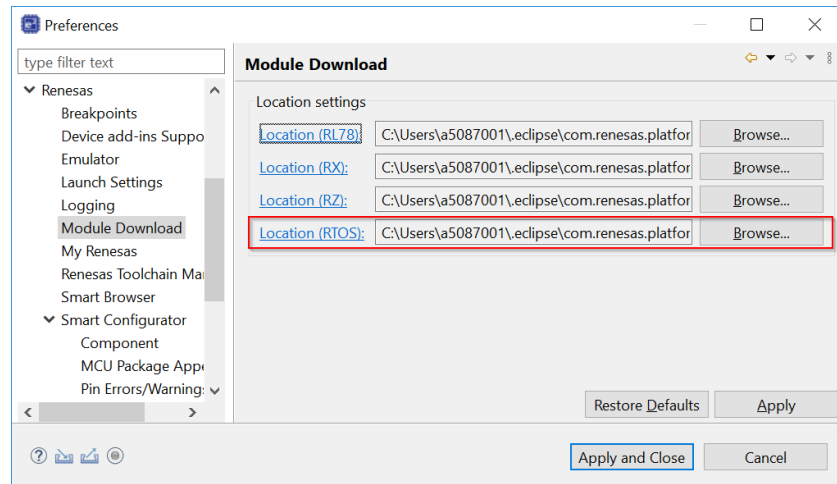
Preferences

type filter text

Renesas
Breakpoints
Device add-ins Suppo
Emulator
Launch Settings
Logging
Module Download
My Renesas
Renesas Toolchain Ma
Smart Browser
Smart Configurator
Component
MCU Package Appe
Pin Errors/Warning:

Module Download

Location settings

Location (RL78): C:\Users\a5087001\.eclipse\com.renesas.platfor Browse...
Location (RX): C:\Users\a5087001\.eclipse\com.renesas.platfor Browse...
Location (RZ): C:\Users\a5087001\.eclipse\com.renesas.platfor Browse...
Location (RTOS): C:\Users\a5087001\.eclipse\com.renesas.platfor Browse...

Restore Defaults Apply

Apply and Close Cancel